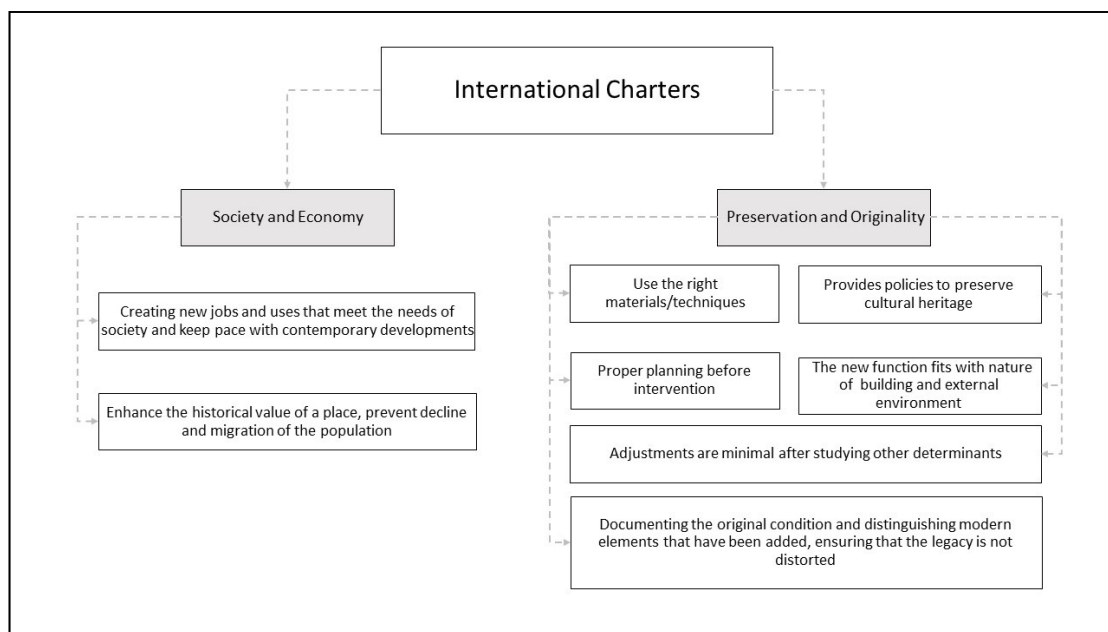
International Charters

Society and Economy

Creating new jobs and uses that meet the needs of society and keep pace with contemporary developments

Enhance the historical value of a place, prevent decline and migration of the population

Preservation and Originality

Use the right materials/techniques

Provides policies to preserve cultural heritage

Proper planning before intervention

The new function fits with nature of building and external environment

Adjustments are minimal after studying other determinants

Documenting the original condition and distinguishing modern elements that have been added, ensuring that the legacy is not distorted